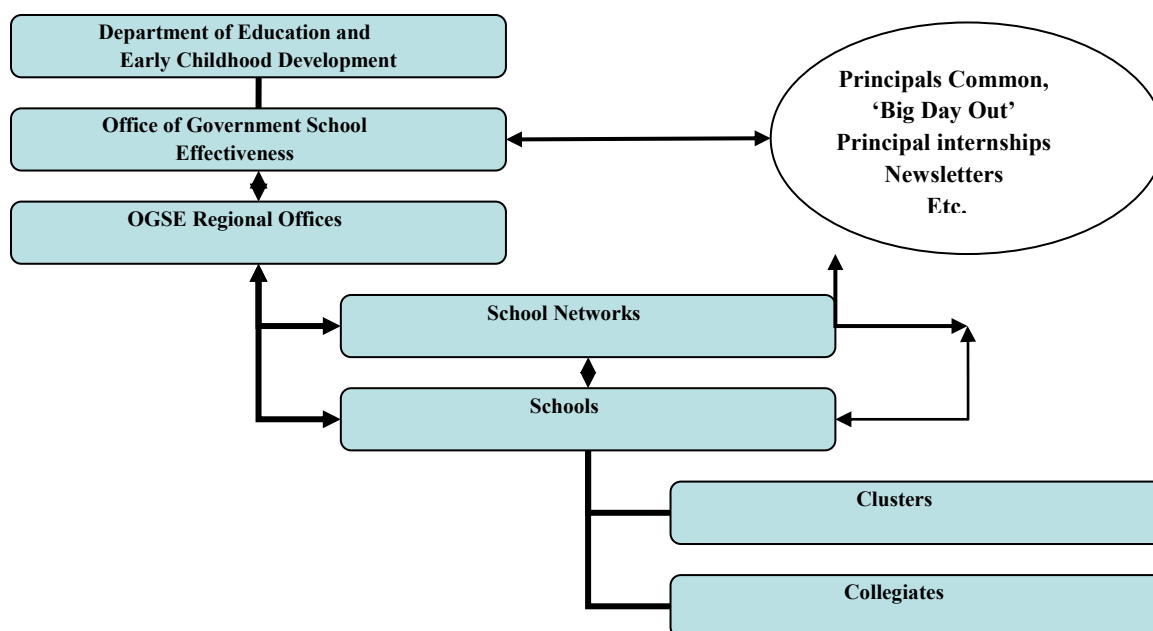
Department of Education and Early Childhood Development

Office of Government School Effectiveness

OGSE Regional Offices

Principals Common, 'Big Day Out' Principal internships Newsletters Etc.

School Networks

Schools

Clusters

Collegiates